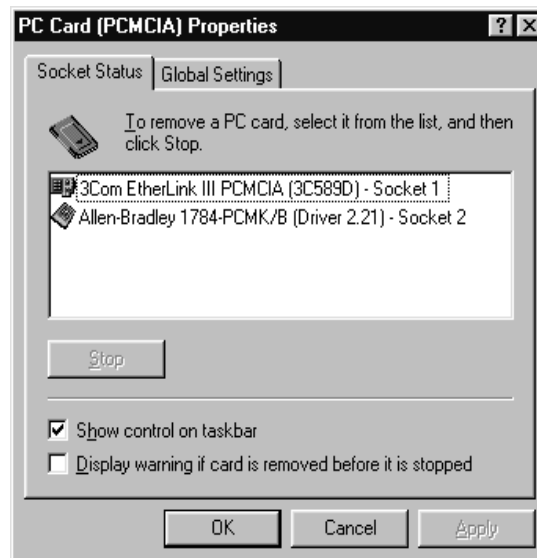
PC Card (PCMCIA) Properties

?

Socket Status | Global Settings

To remove a PC card, select it from the list, and then click Stop.

3Com EtherLink III PCMCIA (3C589D) - Socket 1
Allen-Bradley 1784-PCMK/B (Driver 2.21) - Socket 2

Stop

Show control on taskbar

Display warning if card is removed before it is stopped

OK | Cancel | Apply